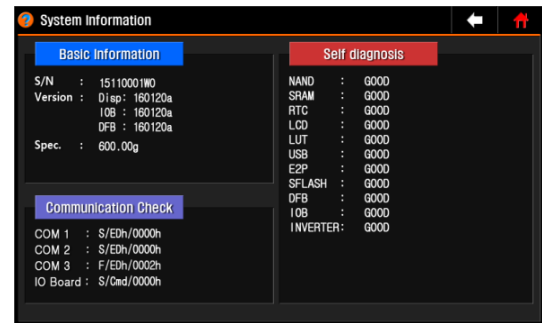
System Information

Basic Information

S/N : 15110001WO
Version : Disp: 160120a
IOB : 160120a
DFB : 160120a
Spec. : 600.00g

Communication Check

COM 1 : S/EDh/0000h
COM 2 : S/EDh/0000h
COM 3 : F/EDh/0002h
IO Board : S/Cmd/0000h

Self diagnosis

NAND : GOOD
SRAM : GOOD
RTC : GOOD
LCD : GOOD
LUT : GOOD
USB : GOOD
E2P : GOOD
SFLASH : GOOD
DFB : GOOD
IOB : GOOD
INVERTER: GOOD